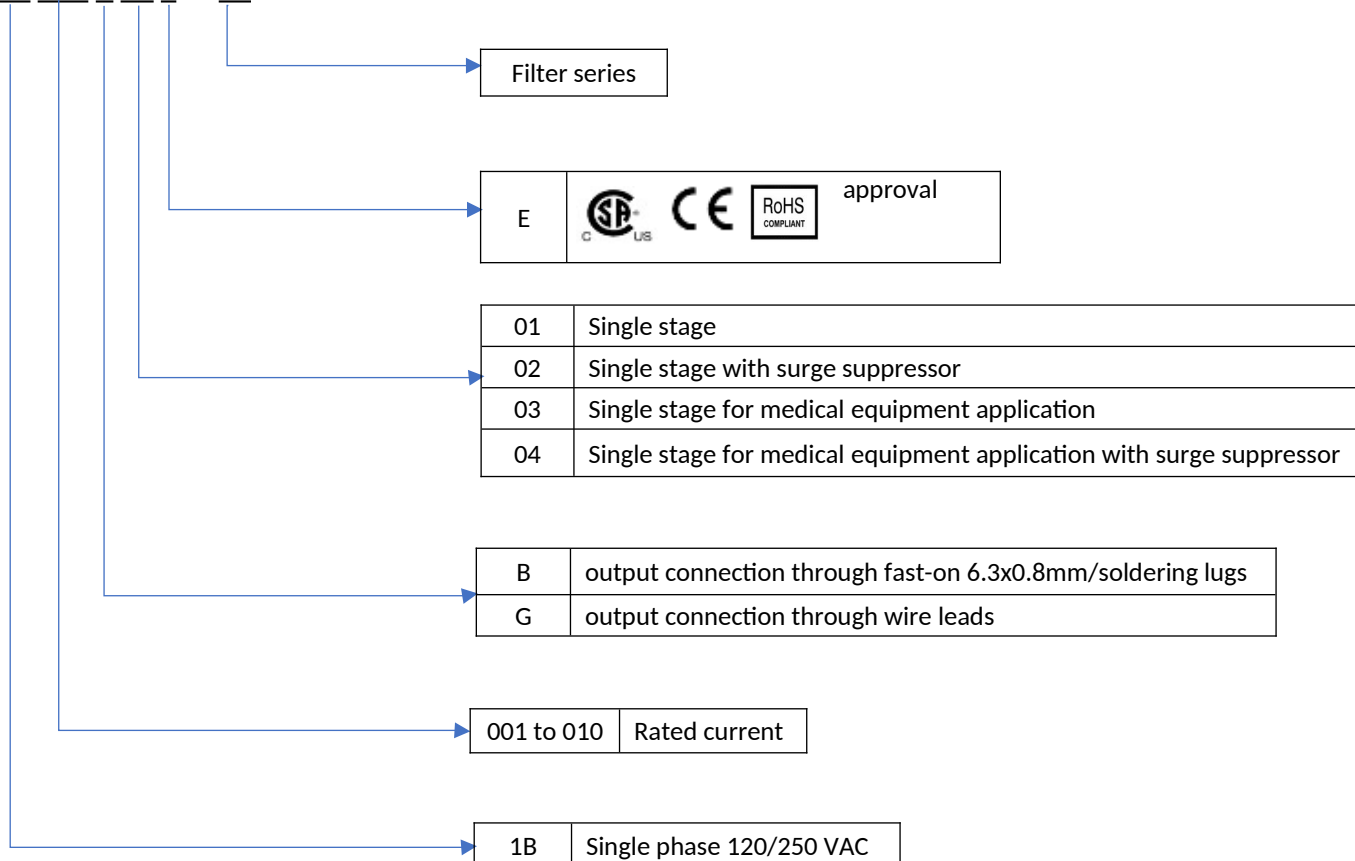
Filter series

| E | SP c us CE RoHS COMPLIANT approval |
|---|---|

| 01 | Single stage |
|---|---|
| 02 | Single stage with surge suppressor |
| 03 | Single stage for medical equipment application |
| 04 | Single stage for medical equipment application with surge suppressor |

| B | output connection through fast-on 6.3x0.8mm/soldering lugs |
|---|---|
| G | output connection through wire leads |

| 001 to 010 | Rated current |
|---|---|

| 1B | Single phase 120/250 VAC |
|---|---|